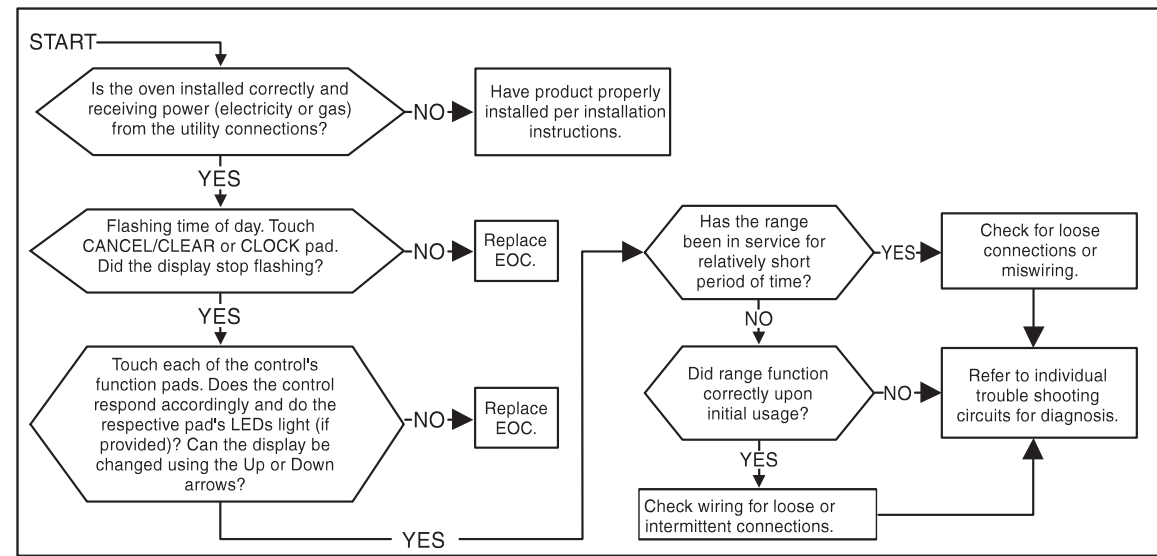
START

Is the oven installed correctly and receiving power (electricity or gas) from the utility connections?

NO

Have product properly installed per installation instructions.

YES

Flashing time of day. Touch CANCEL/CLEAR or CLOCK pad. Did the display stop flashing?

NO

Replace EOC.

YES

Touch each of the control's function pads. Does the control respond accordingly and do the respective pad's LEDs light (if provided)? Can the display be changed using the Up or Down arrows?

NO

Replace EOC.

YES

Has the range been in service for relatively short period of time?

YES

Check for loose connections or miswiring.

NO

Did range function correctly upon initial usage?

NO

Refer to individual trouble shooting circuits for diagnosis.

YES

Check wiring for loose or intermittent connections.